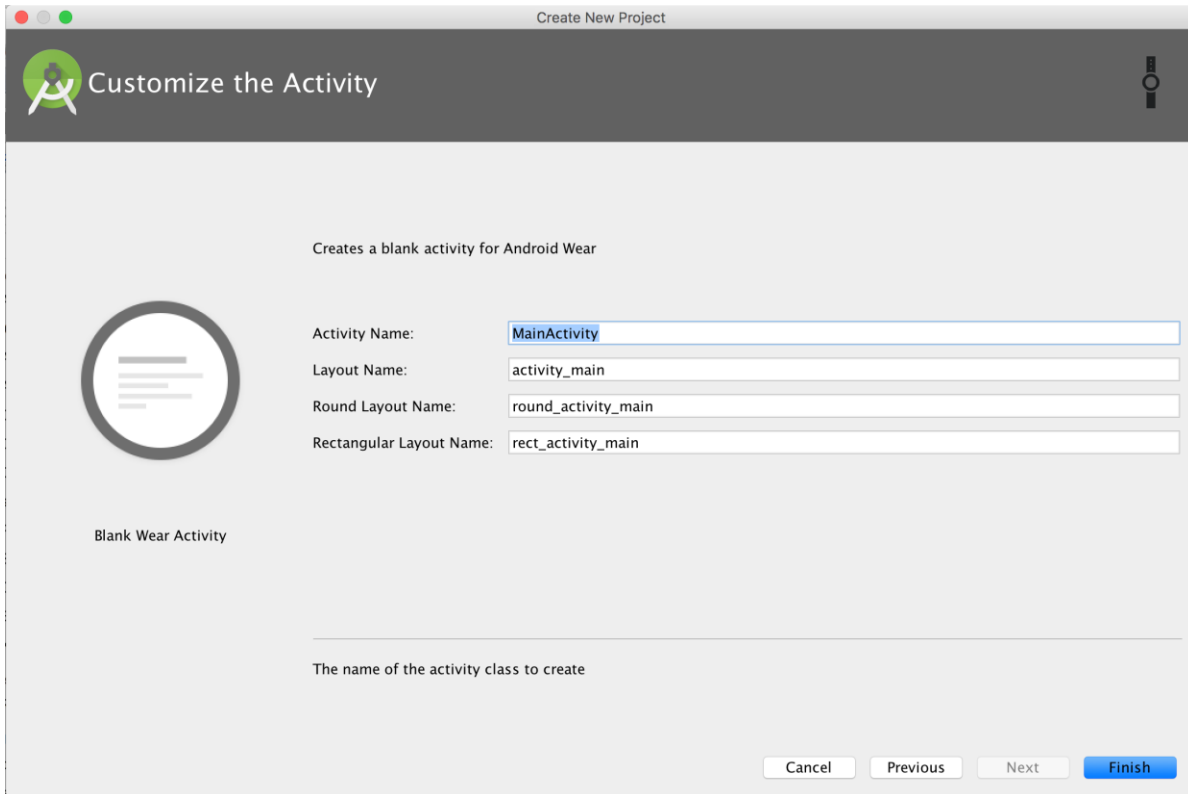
Create New Project

Customize the Activity

Creates a blank activity for Android Wear

Activity Name: MainActivity

Layout Name: activity_main

Round Layout Name: round_activity_main

Rectangular Layout Name: rect_activity_main

Blank Wear Activity

The name of the activity class to create

Cancel Previous Next Finish